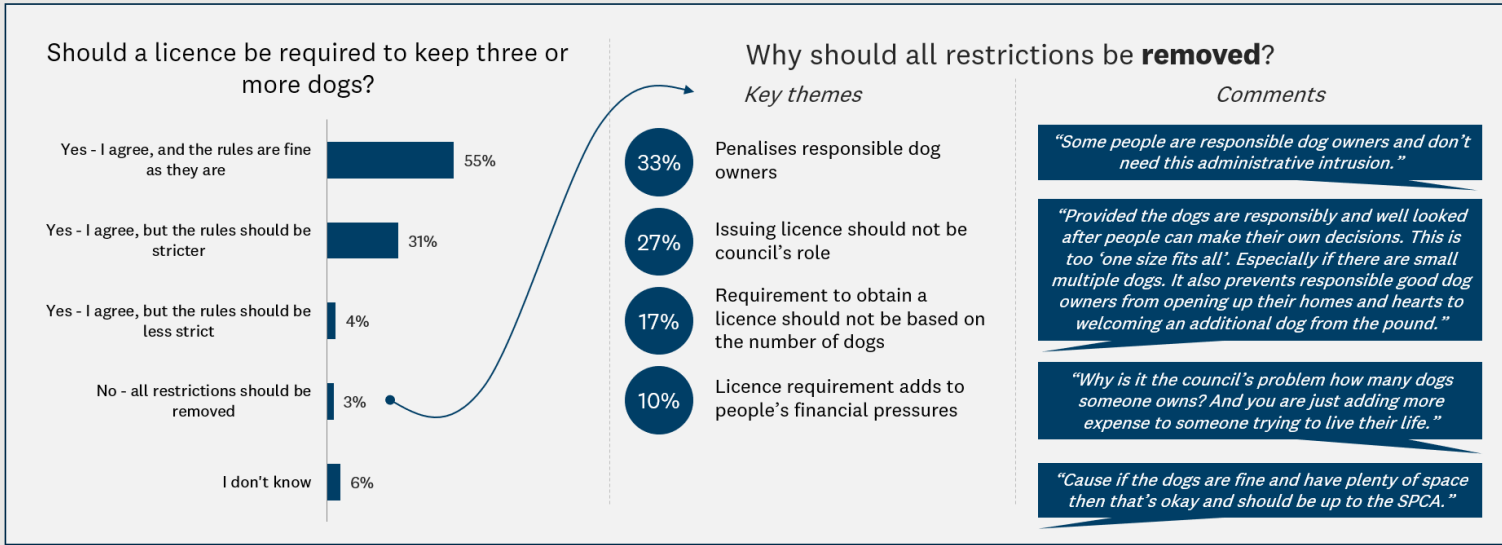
Should a licence be required to keep three or more dogs?

Yes - I agree, and the rules are fine as they are 55%

Yes - I agree, but the rules should be stricter 31%

Yes - I agree, but the rules should be less strict 4%

No - all restrictions should be removed 3%

I don't know 6%

Why should all restrictions be **removed**?

Key themes

33% Penalises responsible dog owners

27% Issuing licence should not be council's role

17% Requirement to obtain a licence should not be based on the number of dogs

10% Licence requirement adds to people's financial pressures

Comments

"Some people are responsible dog owners and don't need this administrative intrusion."

"Provided the dogs are responsibly and well looked after people can make their own decisions. This is too 'one size fits all'. Especially if there are small multiple dogs. It also prevents responsible good dog owners from opening up their homes and hearts to welcoming an additional dog from the pound."

"Why is it the council's problem how many dogs someone owns? And you are just adding more expense to someone trying to live their life."

"Cause if the dogs are fine and have plenty of space then that's okay and should be up to the SPCA."